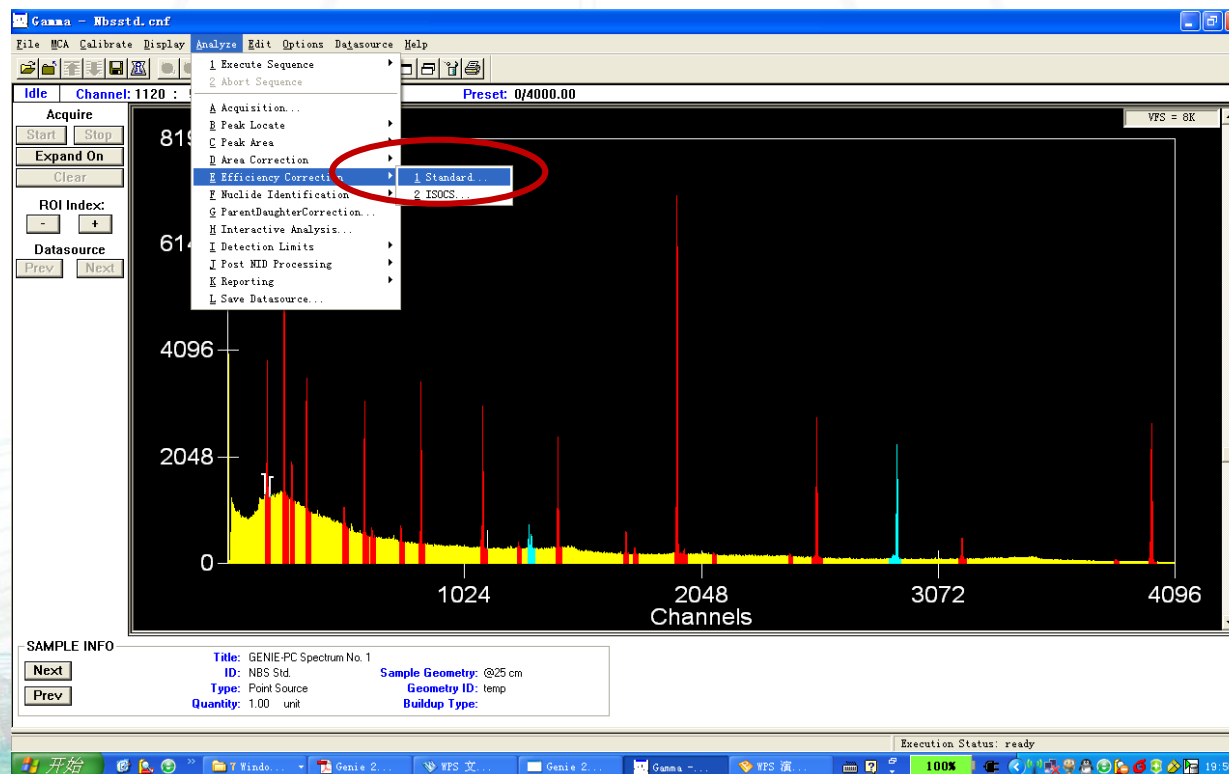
Gamma - Nbsstd.cnf

File MCA Calibrate Display Analyze Edit Options Datasource Help

Idle Channel: 1120 : Preset: 0/4000.00

Acquire
Start Stop
Expand On
Clear
ROI Index:
- +
Datasource
Prev Next

1 Execute Sequence
2 Abort Sequence
A Acquisition...
B Peak Locate
C Peak Area
D Area Correction
E Efficiency Correction
F Nuclide Identification
G ParentDaughterCorrection...
H Interactive Analysis...
I Detection Limits
J Post NID Processing
K Reporting
L Save Datasource...

1 Standard...
2 ISOCS...

VFS = 8K

819
614
4096
2048
0
1024
2048
3072
4096
Channels

SAMPLE INFO
Next
Prev
Title: GENIE-PC Spectrum No. 1
ID: NBS Std.
Type: Point Source
Quantity: 1.00 unit
Sample Geometry: @25 cm
Geometry ID: temp
Buildup Type:

Execution Status: ready

开始 7 Windo... Genie 2... WPS 文... Genie 2... Gamma -... WPS 演... 100% 19:5